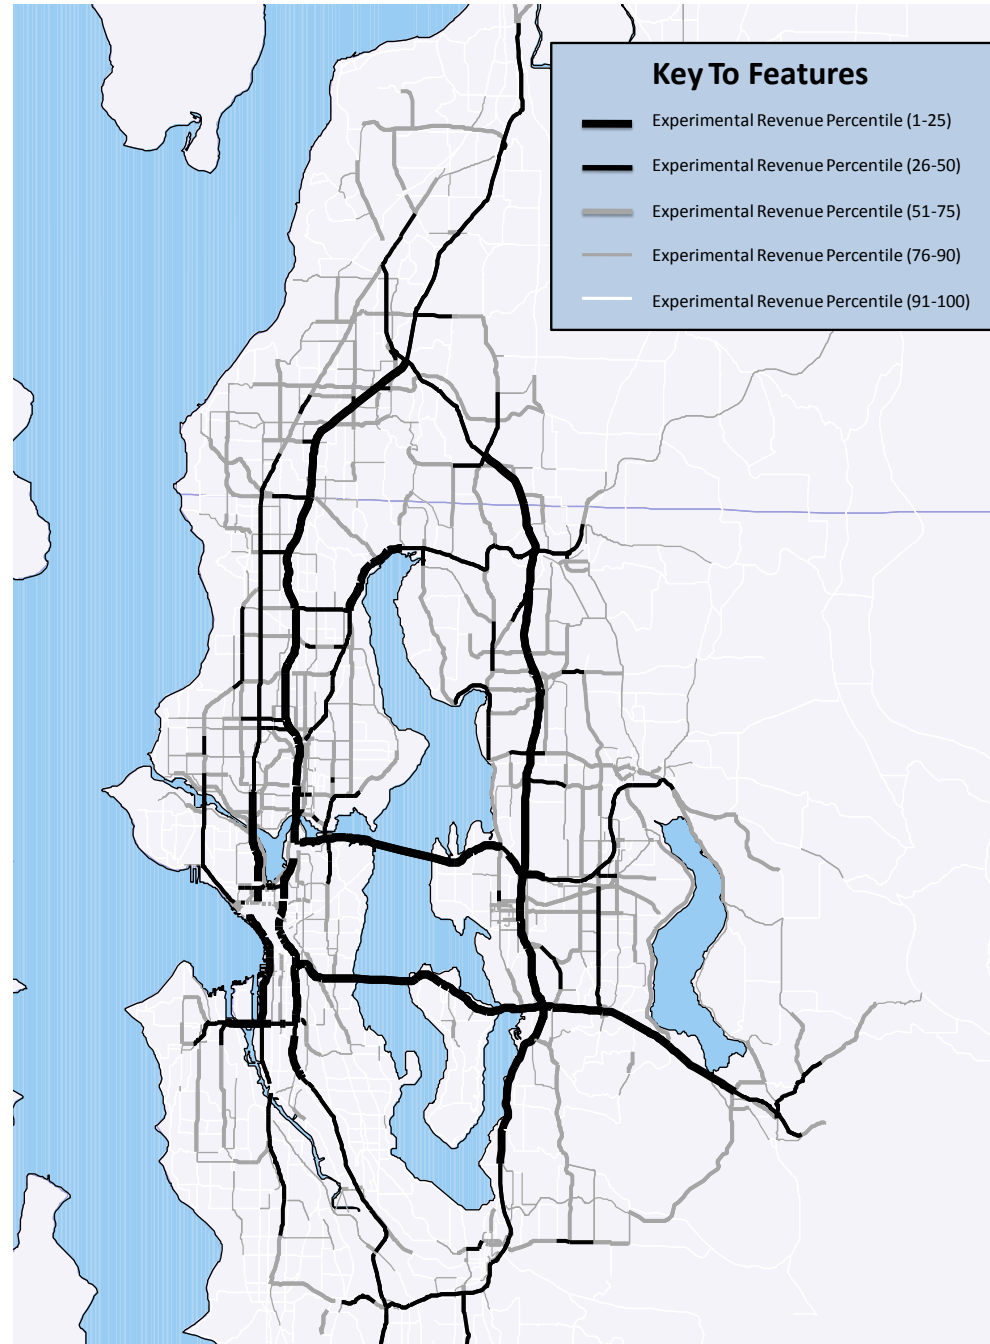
Key To Features

Experimental Revenue Percentile (1-25)

Experimental Revenue Percentile (26-50)

Experimental Revenue Percentile (51-75)

Experimental Revenue Percentile (76-90)

Experimental Revenue Percentile (91-100)